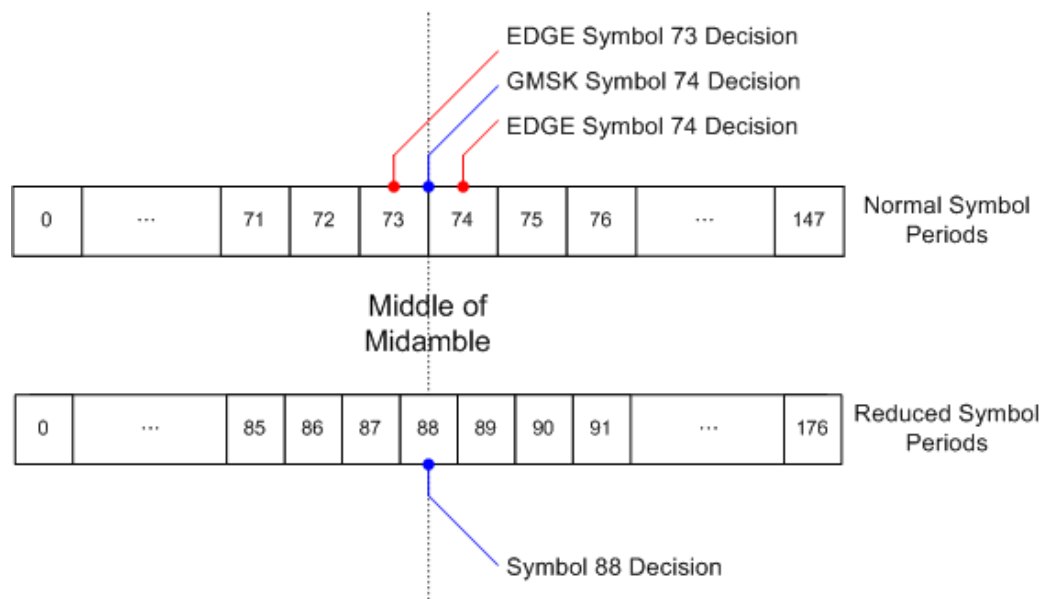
EDGE Symbol 73 Decision
GMSK Symbol 74 Decision
EDGE Symbol 74 Decision

| 0 | ... | 71 | 72 | 73 | 74 | 75 | 76 | ... | 147 |
|---|---|---|---|---|---|---|---|---|---|

Normal Symbol Periods

Middle of Midamble

| 0 | ... | 85 | 86 | 87 | 88 | 89 | 90 | 91 | ... | 176 |
|---|---|---|---|---|---|---|---|---|---|---|

Reduced Symbol Periods

Symbol 88 Decision